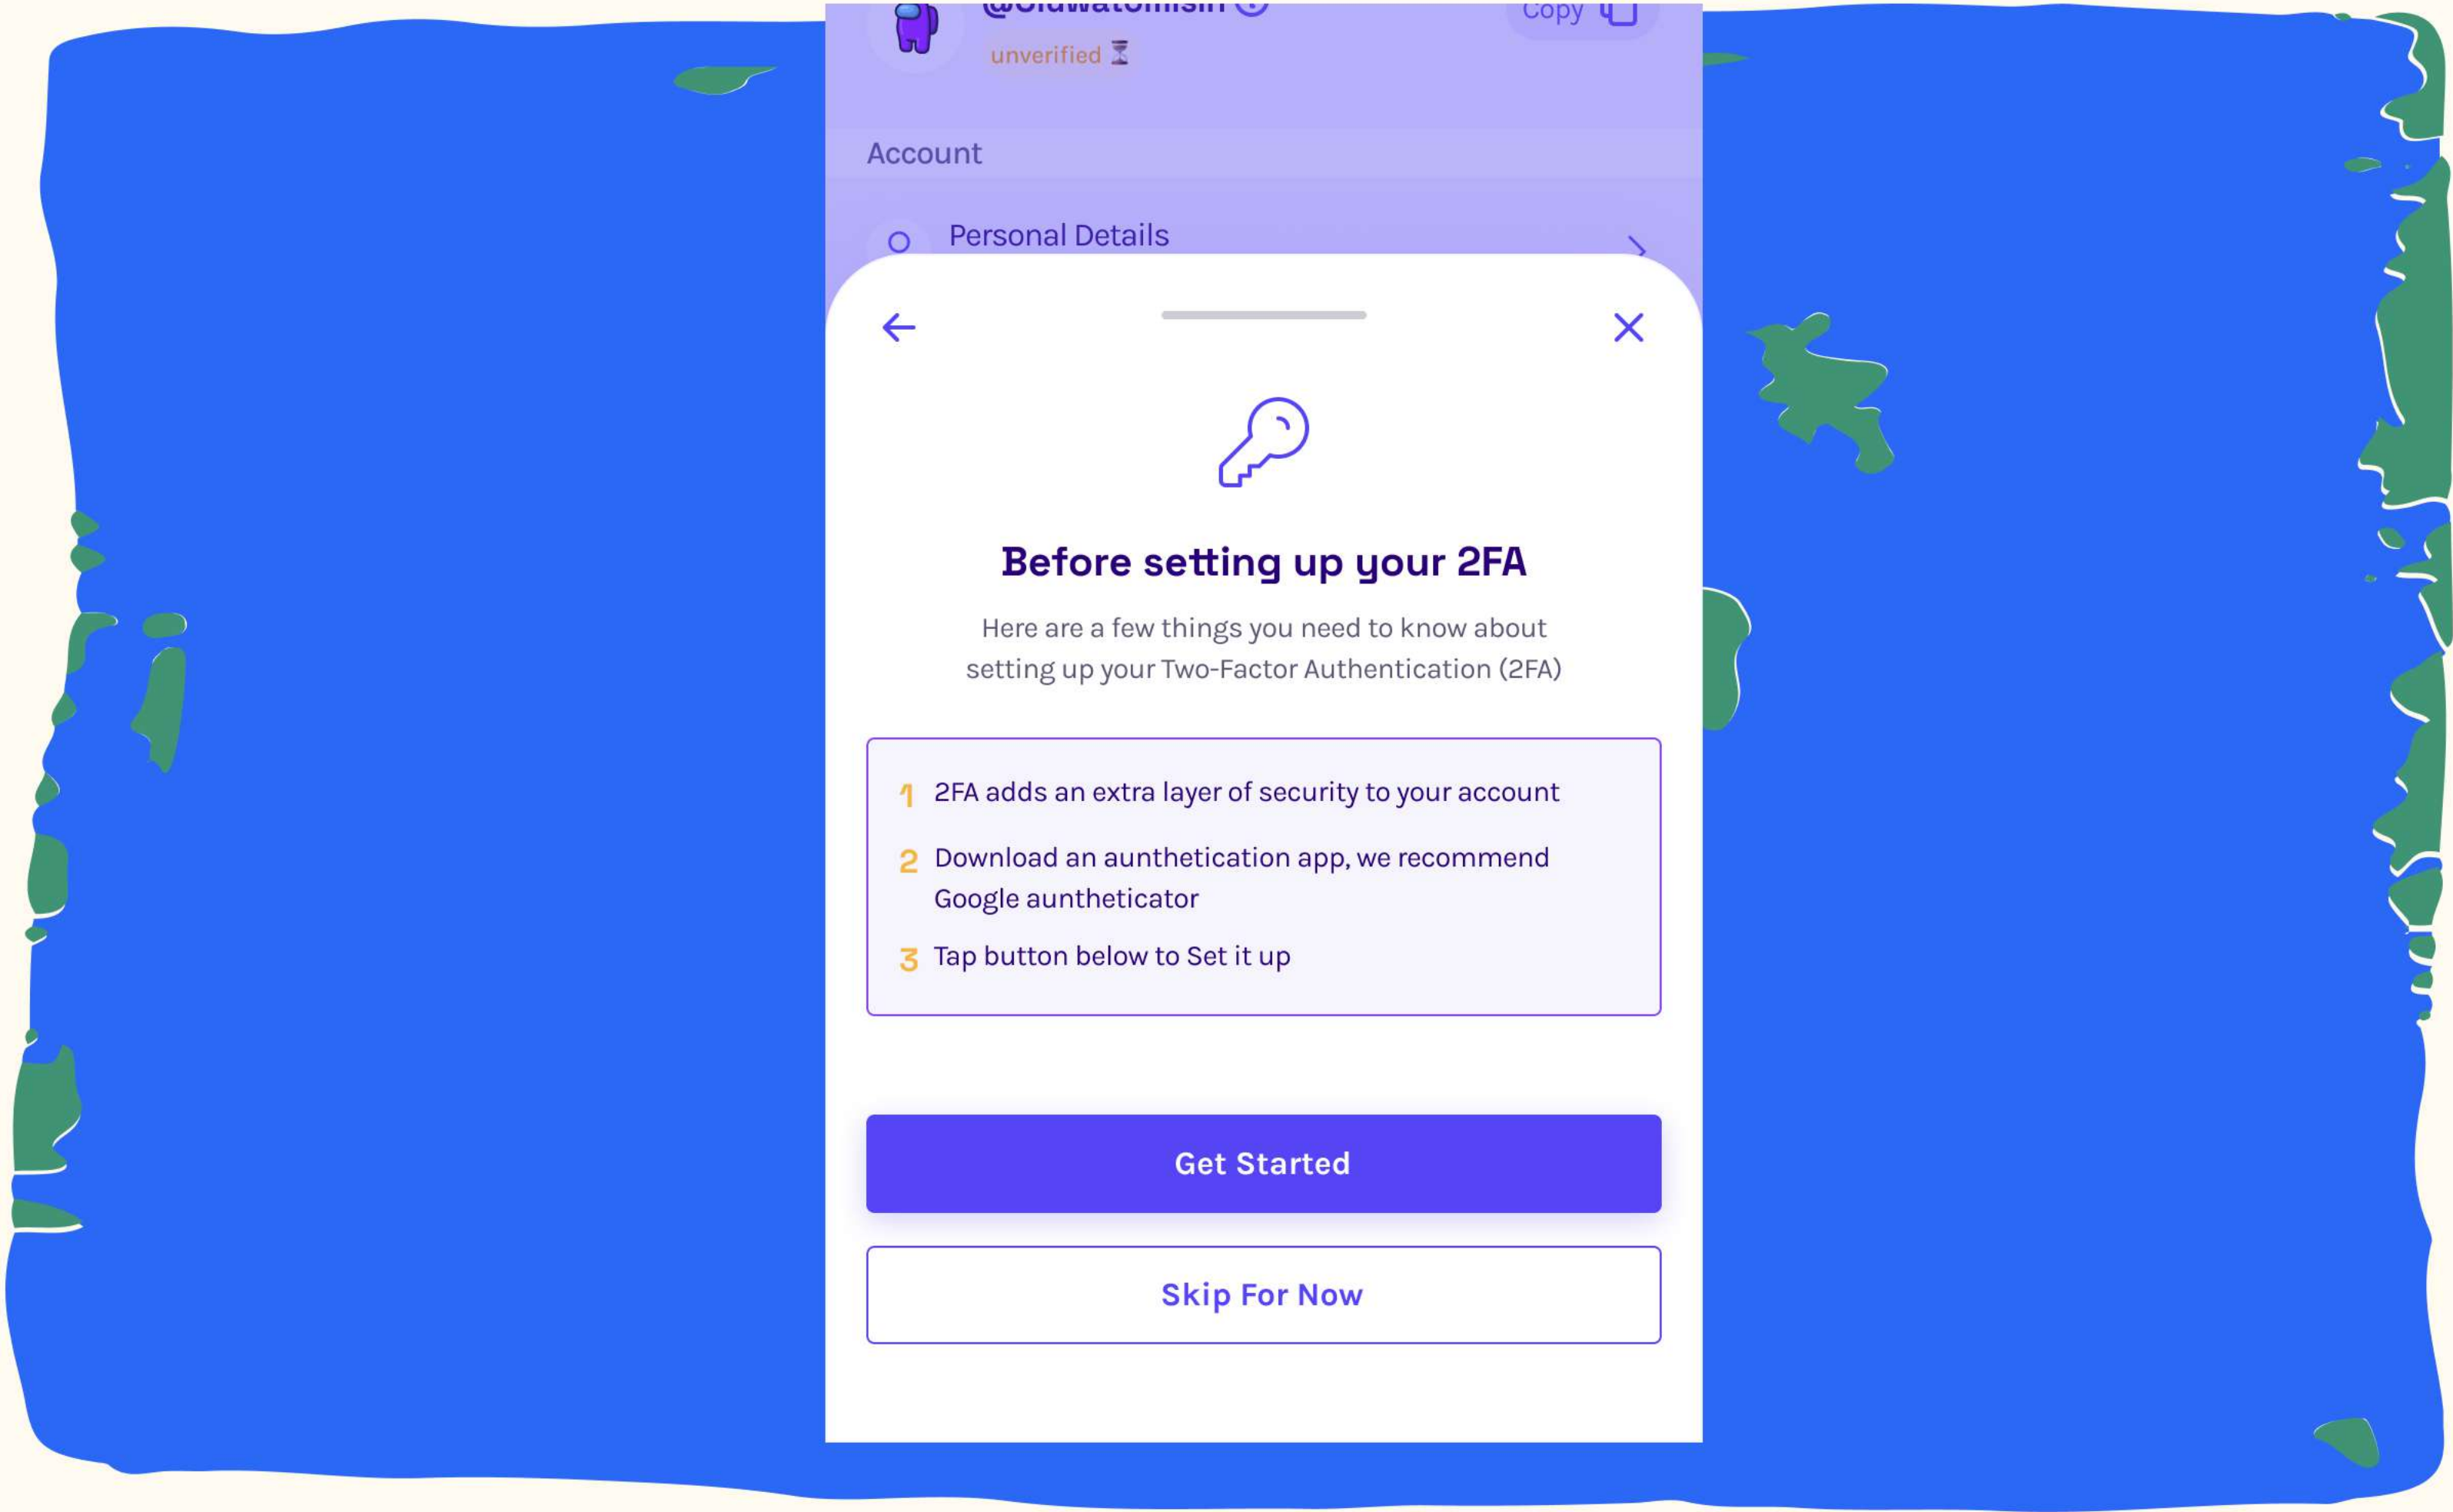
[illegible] Copy

unverified

Account

Personal Details

Before setting up your 2FA

Here are a few things you need to know about setting up your Two-Factor Authentication (2FA)

1 2FA adds an extra layer of security to your account

2 Download an aunthetication app, we recommend Google auntheticator

3 Tap button below to Set it up

Get Started

Skip For Now